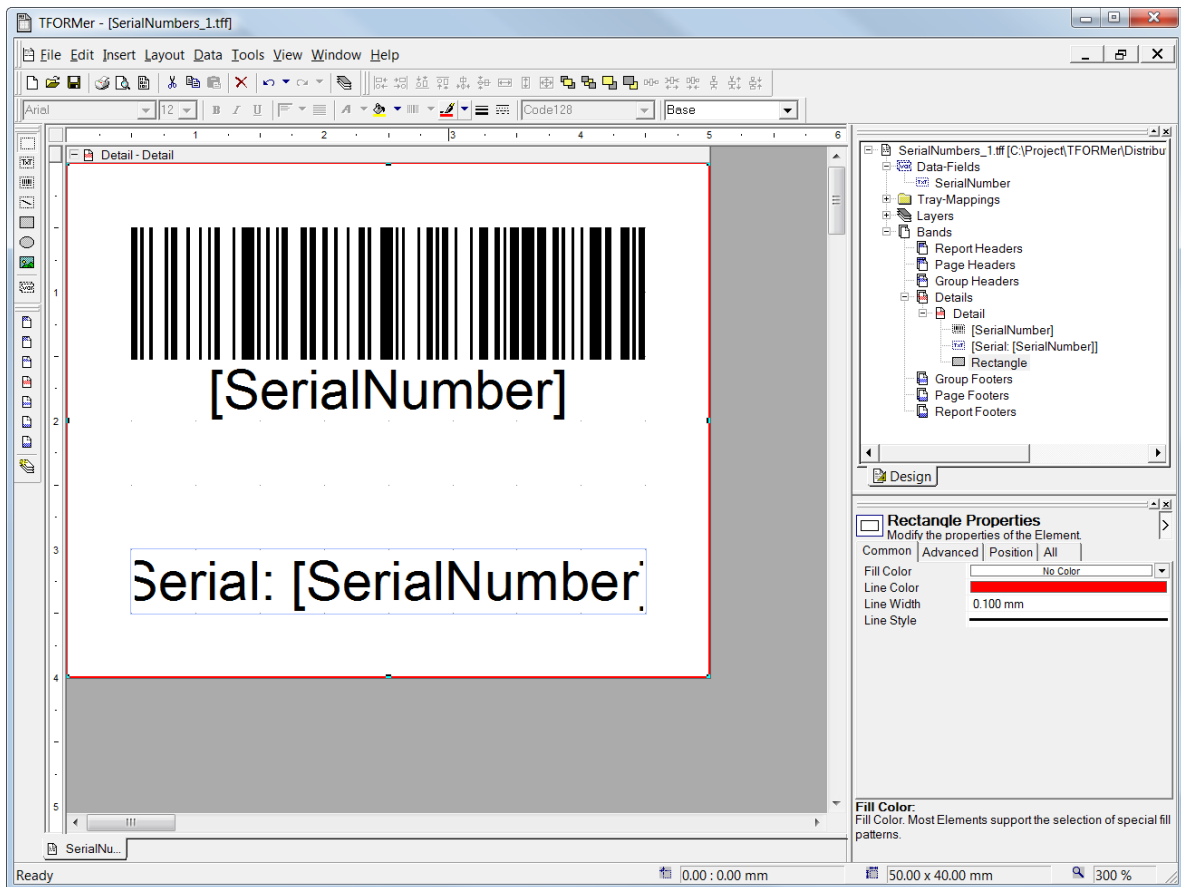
TFORMer - [SerialNumbers_1.tff]

File Edit Insert Layout Data Tools View Window Help

Arial 12 B I U Code128 Base

1 2 3 4 5 6

Detail - Detail

[SerialNumber]

Serial: [SerialNumber]

SerialNumbers_1.tff [C:\Project\TFORMer\Distribu
Data-Fields
SerialNumber
Tray-Mappings
Layers
Bands
Report Headers
Page Headers
Group Headers
Details
Detail
[SerialNumber]
[Serial: [SerialNumber]]
Rectangle
Group Footers
Page Footers
Report Footers

Design

Rectangle Properties
Modify the properties of the Element.

Common Advanced Position All

| Fill Color | No Color |
|---|---|
| Line Color | |
| Line Width | 0.100 mm |
| Line Style | |

Fill Color:
Fill Color. Most Elements support the selection of special fill patterns.

SerialNu...

Ready 0.00 : 0.00 mm 50.00 x 40.00 mm 300 %